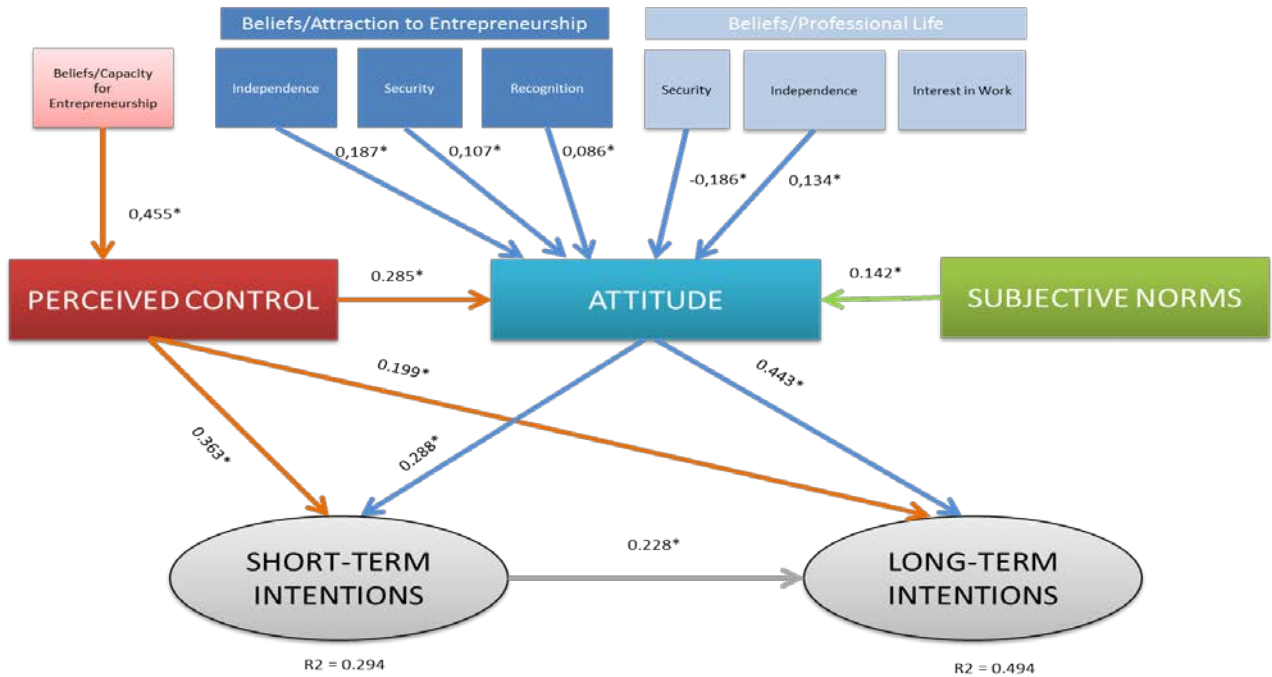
Beliefs/Attraction to Entrepreneurship

Beliefs/Professional Life

Beliefs/Capacity for Entrepreneurship

Independence

Security

Recognition

Security

Independence

Interest in Work

0,187*

0,107*

0,086*

-0,186*

0,134*

0,455*

PERCEIVED CONTROL

0.285*

ATTITUDE

0.142*

SUBJECTIVE NORMS

0.199*

0.443*

0.363*

0.288*

SHORT-TERM INTENTIONS

0.228*

LONG-TERM INTENTIONS

R2 = 0.294

R2 = 0.494